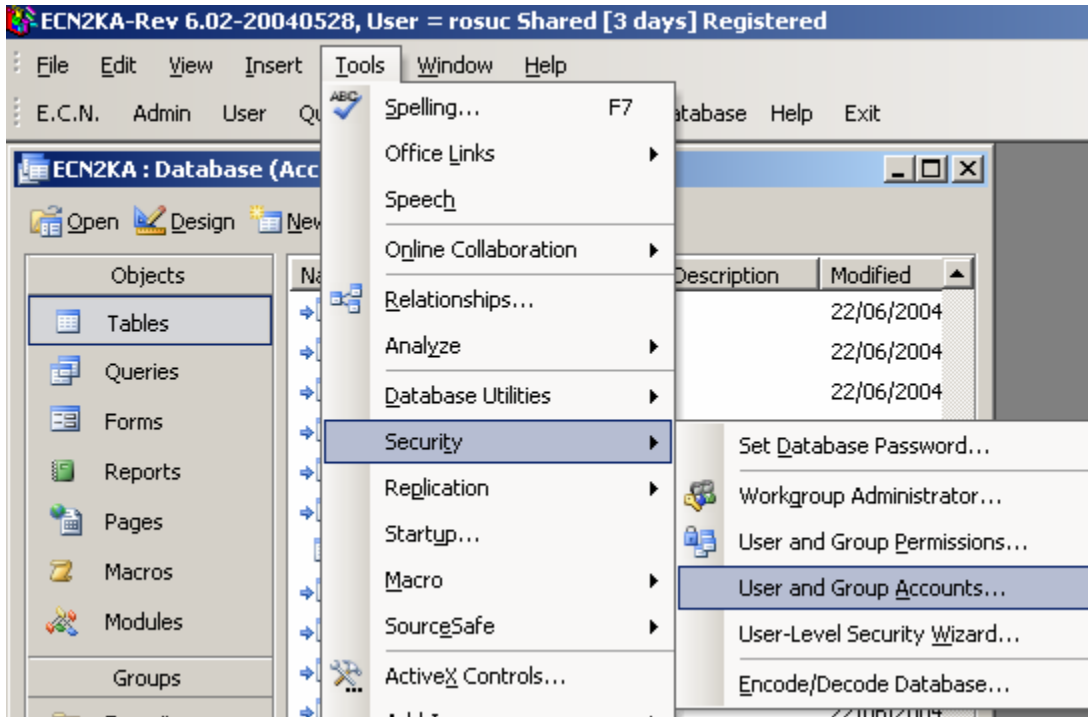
ECN2KA-Rev 6.02-20040528, User = rosuc Shared [3 days] Registered

File Edit View Insert Tools Window Help

E.C.N. Admin User Qu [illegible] atabase Help Exit

ECN2KA : Database (Acc

Open Design New

Objects
Tables
Queries
Forms
Reports
Pages
Macros
Modules
Groups

Na

Description Modified
22/06/2004
22/06/2004
22/06/2004

Spelling... F7
Office Links
Speech
Online Collaboration
Relationships...
Analyze
Database Utilities
Security
Replication
Startup...
Macro
SourceSafe
ActiveX Controls...

Set Database Password...
Workgroup Administrator...
User and Group Permissions...
User and Group Accounts...
User-Level Security Wizard...
Encode/Decode Database...